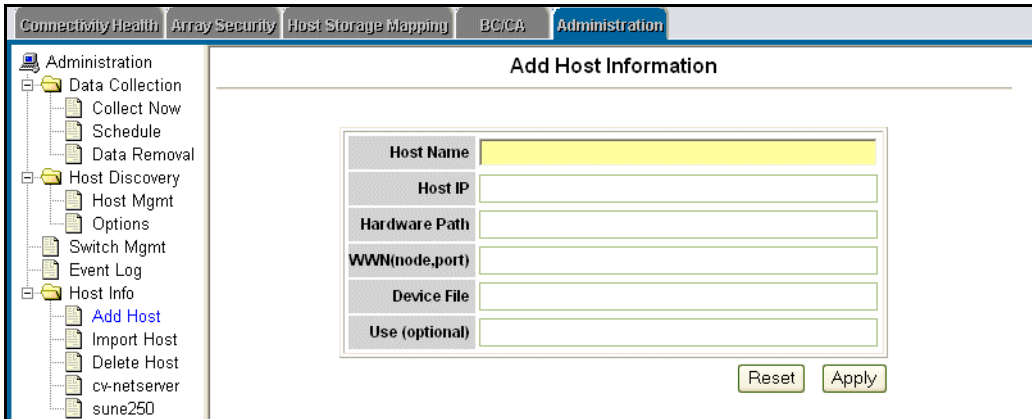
Connectivity Health | Array Security | Host Storage Mapping | BC/CA | Administration

Administration
Data Collection
Collect Now
Schedule
Data Removal
Host Discovery
Host Mgmt
Options
Switch Mgmt
Event Log
Host Info
Add Host
Import Host
Delete Host
cv-netserver
sune250

Add Host Information

| Host Name | |
|---|---|
| Host IP | |
| Hardware Path | |
| WWN(node,port) | |
| Device File | |
| Use (optional) | |

Reset Apply